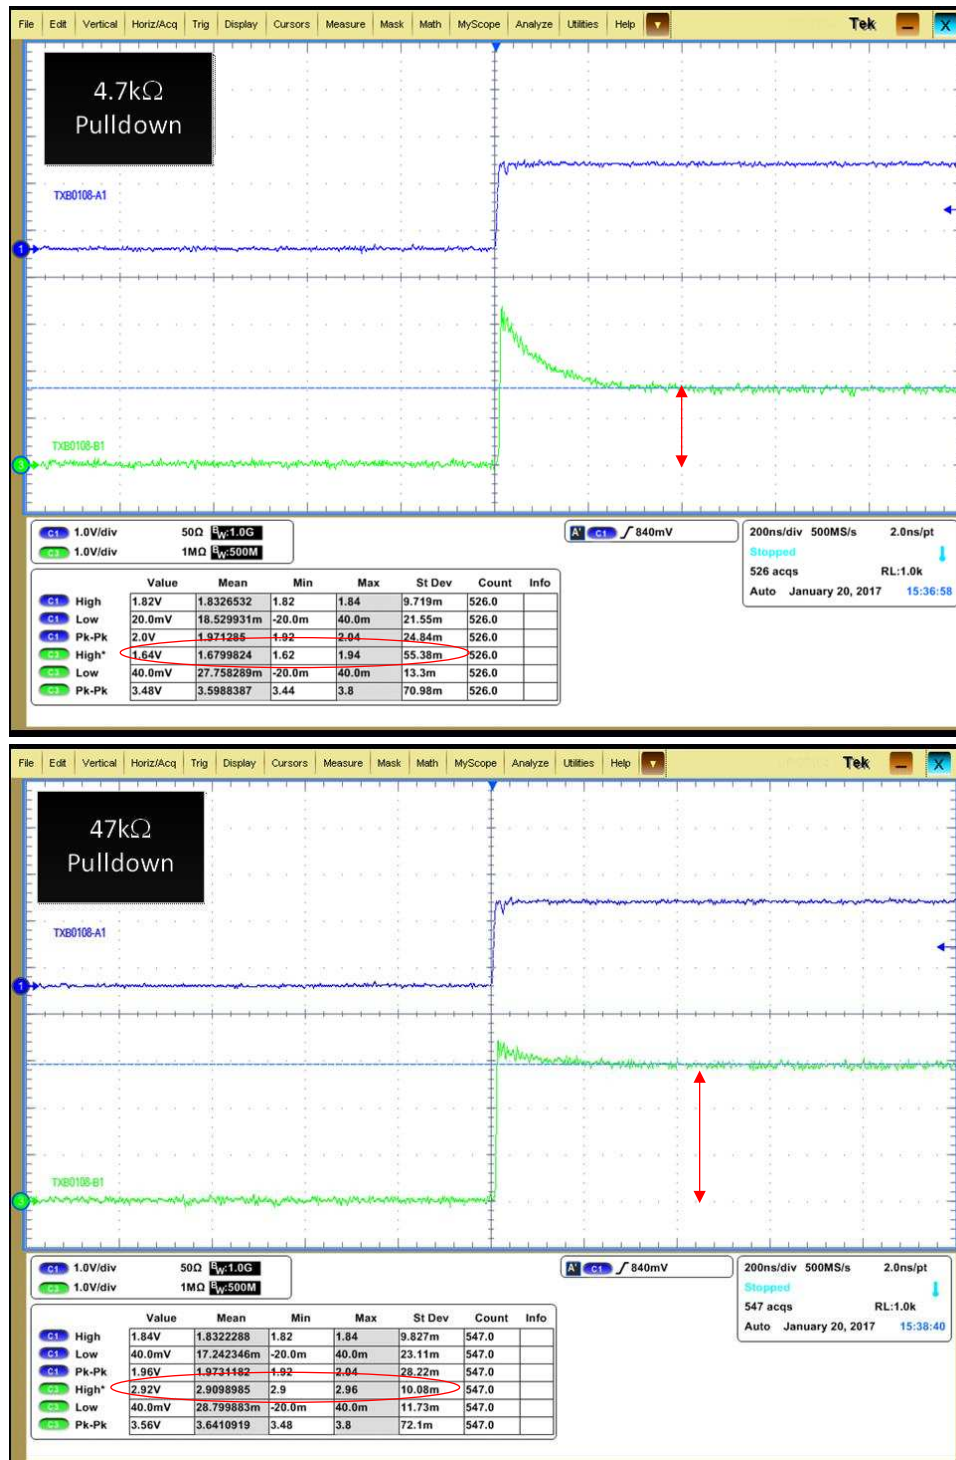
File Edit Vertical Horiz/Acq Trig Display Cursors Measure Mask Math MyScope Analyze Utilities Help Tek

4.7kΩ Pulldown

TXB0108-A1

1

TXB0108-B1

3

C1 1.0V/div 50Ω BW:1.0G
C3 1.0V/div 1MΩ BW:500M

A' C1 840mV

200ns/div 500MS/s 2.0ns/pt
Stopped
526 acqs RL:1.0k
Auto January 20, 2017 15:36:58

| | | Value | Mean | Min | Max | St Dev | Count | Info |
|---|---|---|---|---|---|---|---|---|
| C1 | High | 1.82V | 1.8326532 | 1.82 | 1.84 | 9.719m | 526.0 | |
| C1 | Low | 20.0mV | 18.529931m | -20.0m | 40.0m | 21.55m | 526.0 | |
| C1 | Pk-Pk | 2.0V | 1.971285 | 1.92 | 2.04 | 24.84m | 526.0 | |
| C3 | High* | 1.64V | 1.6799824 | 1.62 | 1.94 | 55.38m | 526.0 | |
| C3 | Low | 40.0mV | 27.758289m | -20.0m | 40.0m | 13.3m | 526.0 | |
| C3 | Pk-Pk | 3.48V | 3.5988387 | 3.44 | 3.8 | 70.98m | 526.0 | |

File Edit Vertical Horiz/Acq Trig Display Cursors Measure Mask Math MyScope Analyze Utilities Help Tek

47kΩ Pulldown

TXB0108-A1

1

TXB0108-B1

3

C1 1.0V/div 50Ω BW:1.0G
C3 1.0V/div 1MΩ BW:500M

A' C1 840mV

200ns/div 500MS/s 2.0ns/pt
Stopped
547 acqs RL:1.0k
Auto January 20, 2017 15:38:40

| | | Value | Mean | Min | Max | St Dev | Count | Info |
|---|---|---|---|---|---|---|---|---|
| C1 | High | 1.84V | 1.8322288 | 1.82 | 1.84 | 9.827m | 547.0 | |
| C1 | Low | 40.0mV | 17.242346m | -20.0m | 40.0m | 23.11m | 547.0 | |
| C1 | Pk-Pk | 1.96V | 1.9731182 | 1.92 | 2.04 | 28.22m | 547.0 | |
| C3 | High* | 2.92V | 2.9098985 | 2.9 | 2.96 | 10.08m | 547.0 | |
| C3 | Low | 40.0mV | 28.799883m | -20.0m | 40.0m | 11.73m | 547.0 | |
| C3 | Pk-Pk | 3.56V | 3.6410919 | 3.48 | 3.8 | 72.1m | 547.0 | |